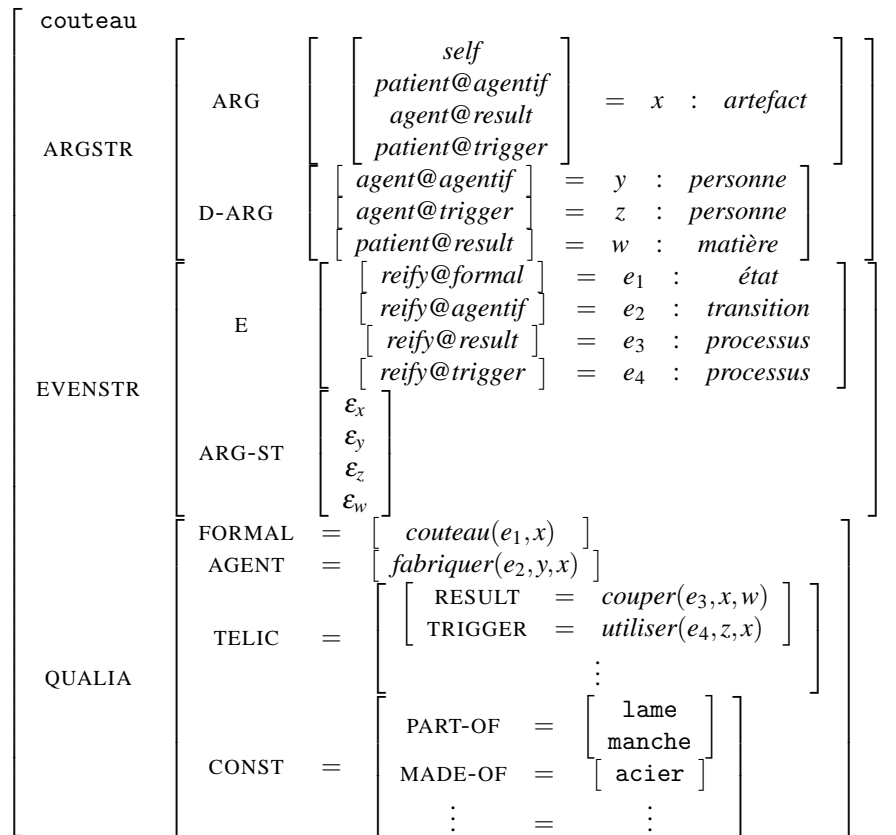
couteau

ARGSTR

ARG
self
patient@agentif
agent@result
patient@trigger
$=$ $x$ : artefact

D-ARG
agent@agentif $=$ $y$ : personne
agent@trigger $=$ $z$ : personne
patient@result $=$ $w$ : matière

EVENSTR

E
reify@formal $=$ $e_1$ : état
reify@agentif $=$ $e_2$ : transition
reify@result $=$ $e_3$ : processus
reify@trigger $=$ $e_4$ : processus

ARG-ST
$\varepsilon_x$
$\varepsilon_y$
$\varepsilon_z$
$\varepsilon_w$

QUALIA

FORMAL $=$ $couteau(e_1, x)$
AGENT $=$ $fabriquer(e_2, y, x)$
TELIC $=$
RESULT $=$ $couper(e_3, x, w)$
TRIGGER $=$ $utiliser(e_4, z, x)$
$\vdots$

CONST $=$
PART-OF $=$ lame
manche
MADE-OF $=$ acier
$\vdots$ $=$ $\vdots$